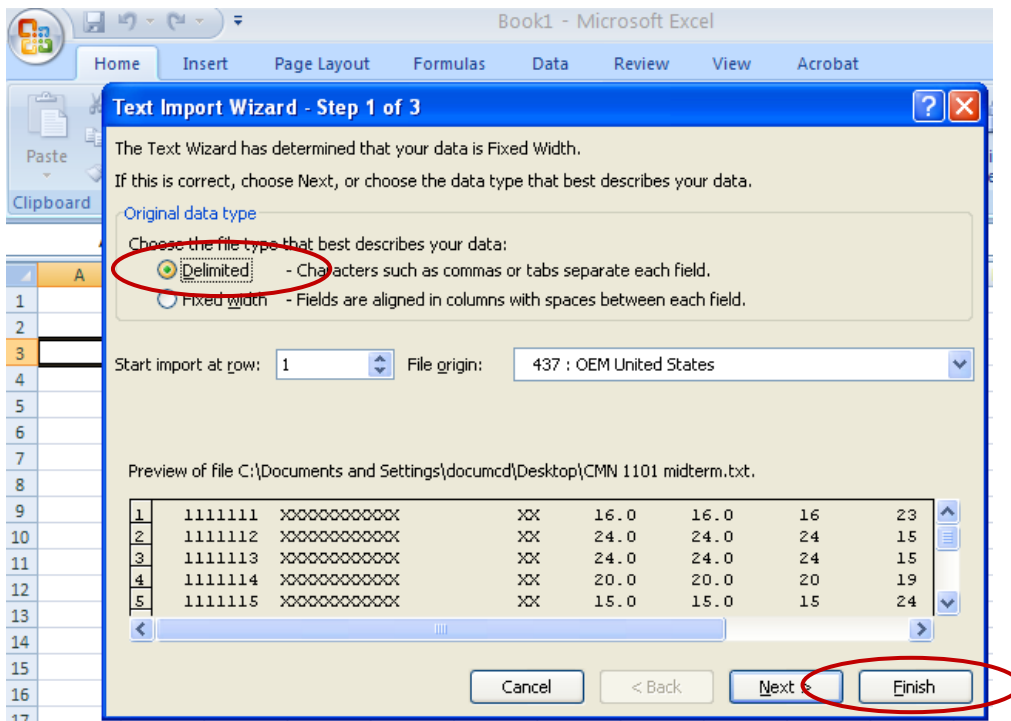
Book1 - Microsoft Excel

Home Insert Page Layout Formulas Data Review View Acrobat

Paste

Clipboard

A

1
2
3
4
5
6
7
8
9
10
11
12
13
14
15
16

Text Import Wizard - Step 1 of 3

The Text Wizard has determined that your data is Fixed Width.

If this is correct, choose Next, or choose the data type that best describes your data.

Original data type

Choose the file type that best describes your data:

Delimited - Characters such as commas or tabs separate each field.

Fixed width - Fields are aligned in columns with spaces between each field.

Start import at row: 1 File origin: 437 : OEM United States

Preview of file C:\Documents and Settings\documcd\Desktop\CMN 1101 midterm.txt.

| | | | | | | | |
|---|---|---|---|---|---|---|---|
| 1 | 1111111 | XXXXXXXXXXX | XX | 16.0 | 16.0 | 16 | 23 |
| 2 | 1111112 | XXXXXXXXXXX | XX | 24.0 | 24.0 | 24 | 15 |
| 3 | 1111113 | XXXXXXXXXXX | XX | 24.0 | 24.0 | 24 | 15 |
| 4 | 1111114 | XXXXXXXXXXX | XX | 20.0 | 20.0 | 20 | 19 |
| 5 | 1111115 | XXXXXXXXXXX | XX | 15.0 | 15.0 | 15 | 24 |

Cancel < Back Next > Finish